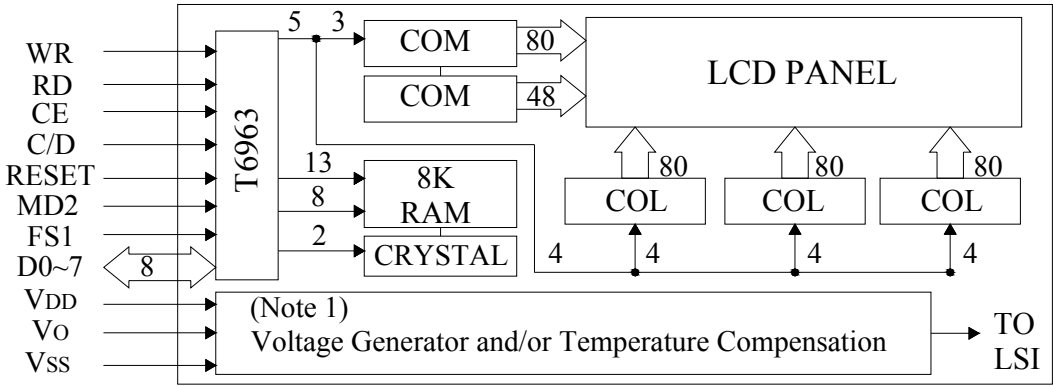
WR
RD
CE
C/D
RESET
MD2
FS1
D0~7
8
VDD
VO
VSS

T6963

5
3
COM
80
COM
48

LCD PANEL

13
8
8K
RAM
2
CRYSTAL

80
80
80
COL
COL
COL
4
4
4
4

(Note 1)
Voltage Generator and/or Temperature Compensation

TO
LSI